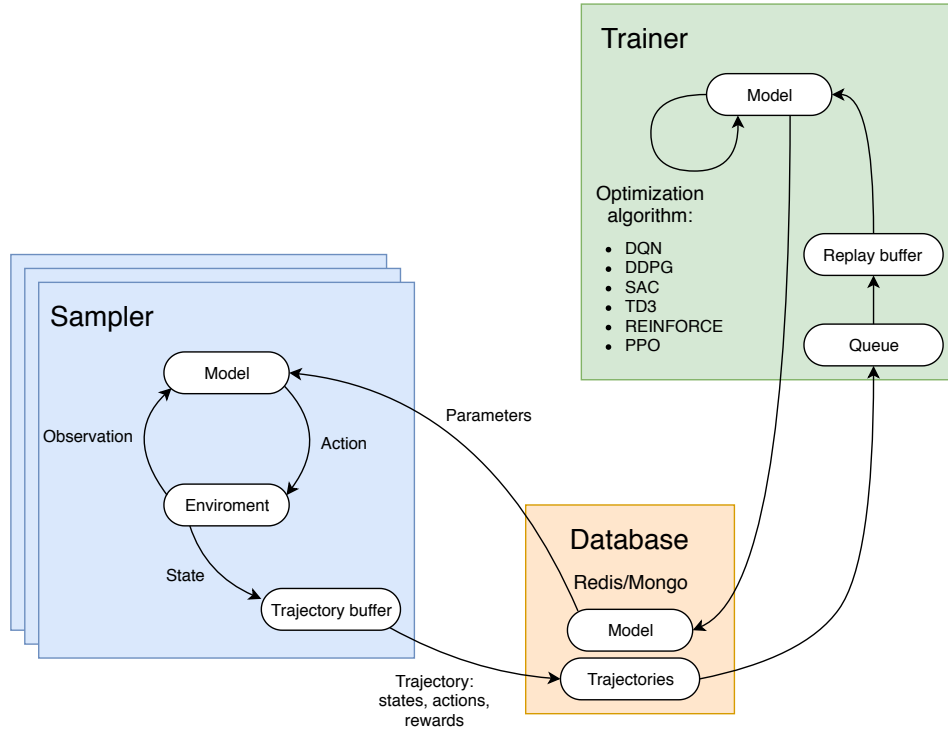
Trainer

Model

Optimization algorithm:

- DQN
- DDPG
- SAC
- TD3
- REINFORCE
- PPO

Replay buffer

Queue

Sampler

Model

Observation

Action

Enviroment

State

Trajectory buffer

Parameters

Database

Redis/Mongo

Model

Trajectories

Trajectory: states, actions, rewards